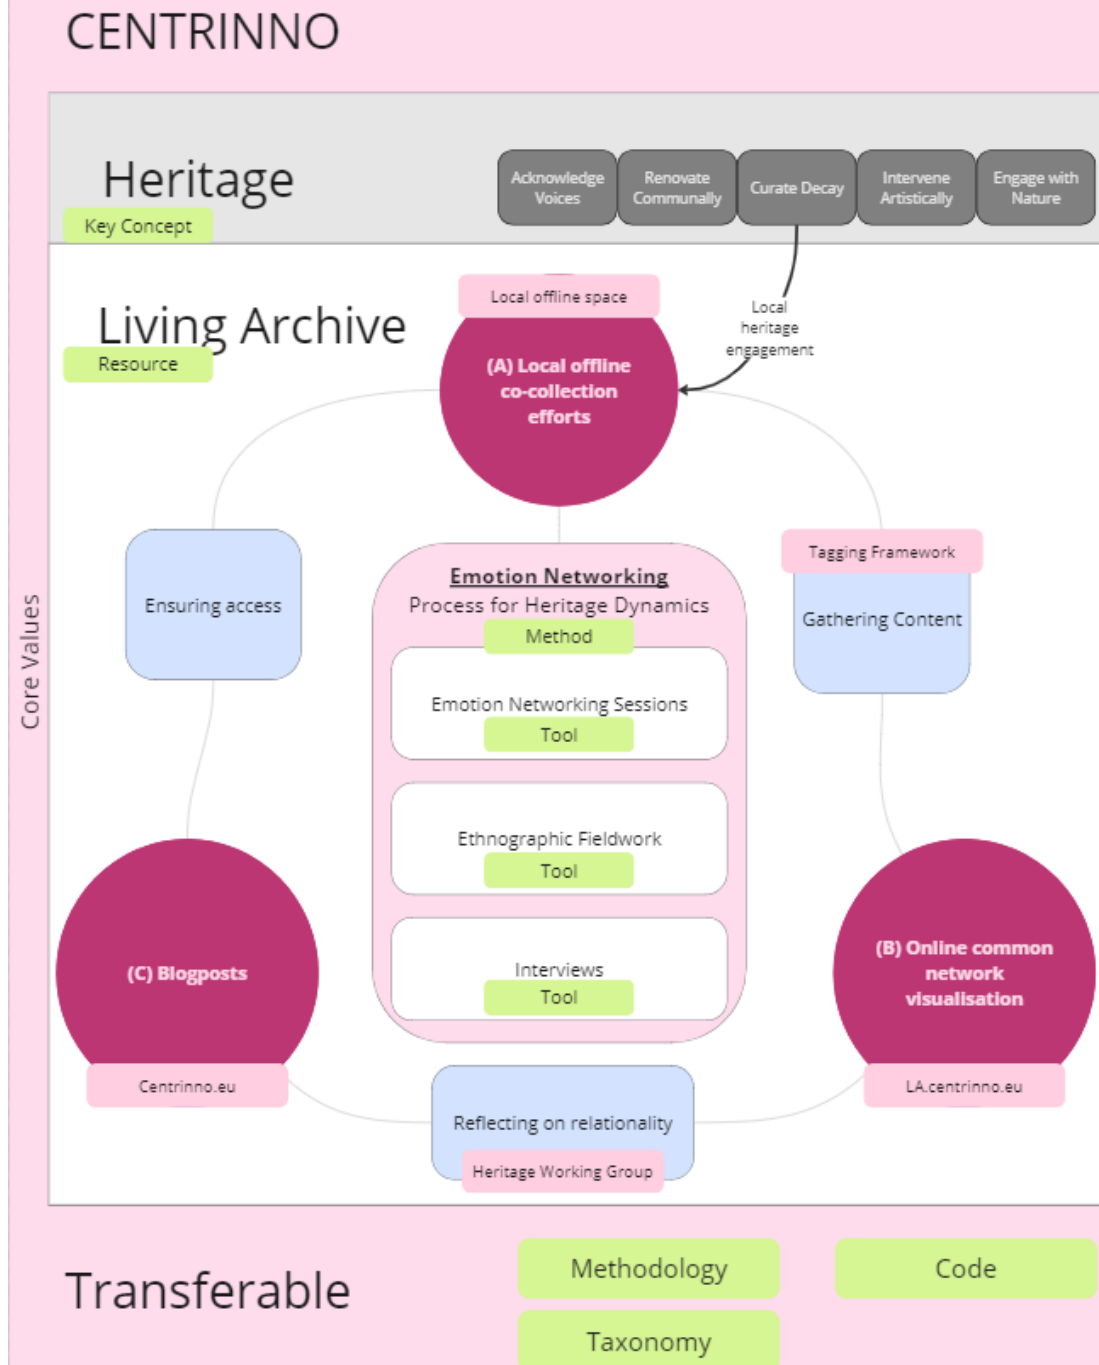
CENTRINNO

Heritage
Key Concept

Acknowledge Voices
Renovate Communally
Curate Decay
Intervene Artistically
Engage with Nature

Living Archive
Resource

Local offline space
(A) Local offline co-collection efforts

Local heritage engagement

Core Values

Ensuring access

Emotion Networking
Process for Heritage Dynamics
Method

Emotion Networking Sessions
Tool

Ethnographic Fieldwork
Tool

Interviews
Tool

Tagging Framework
Gathering Content

(C) Blogposts
Centrinno.eu

(B) Online common network visualisation
LA.centrinno.eu

Reflecting on relationality
Heritage Working Group

Transferable

Methodology
Code
Taxonomy